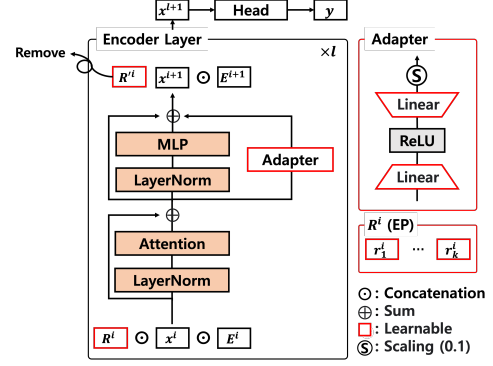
$x^{l+1}$ Head $y$

Remove

Encoder Layer $\times l$

$R'^{l}$ $x^{l+1}$ $\odot$ $E^{l+1}$

$\oplus$

MLP

LayerNorm

Adapter

$\oplus$

Attention

LayerNorm

$R^{l}$ $\odot$ $x^{l}$ $\odot$ $E^{l}$

Adapter

S

Linear

ReLU

Linear

$R^{l}$ (EP)

$r_1^{l}$ ... $r_k^{l}$

$\odot$ : Concatenation

$\oplus$ : Sum

: Learnable

S : Scaling (0.1)